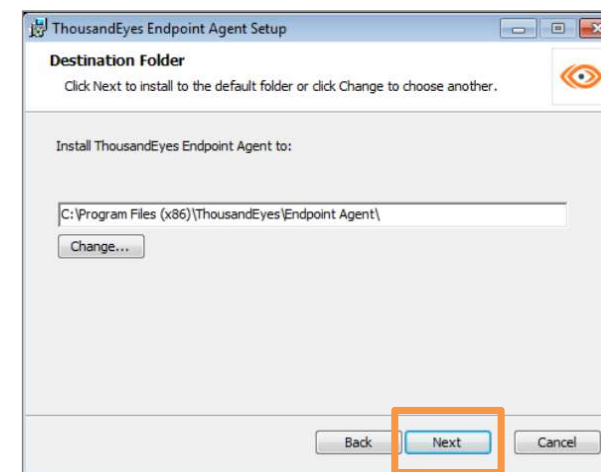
ThousandEyes Endpoint Agent Setup

Destination Folder

Click Next to install to the default folder or click Change to choose another.

Install ThousandEyes Endpoint Agent to:

C:\Program Files (x86)\ThousandEyes\Endpoint Agent\

Change...

Back

Next

Cancel